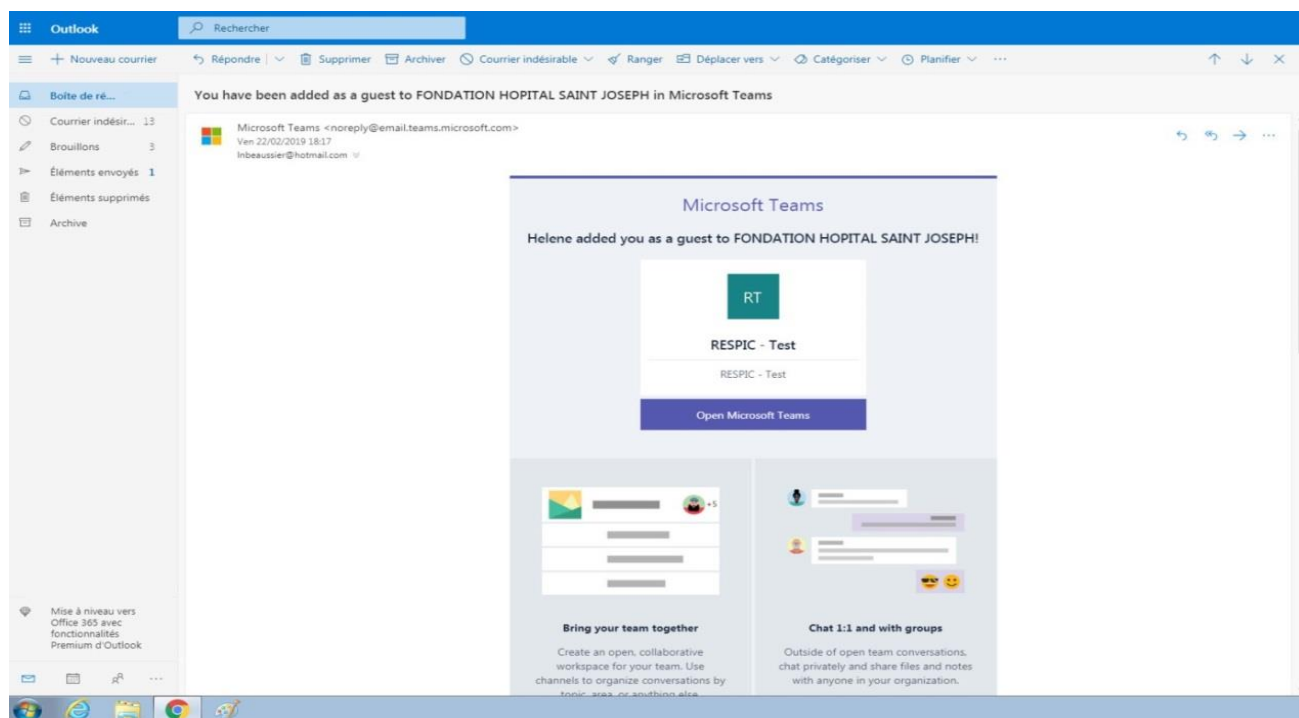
Outlook

Rechercher

Nouveau courrier

Répondre | Supprimer Archiver Courrier indésirable Ranger Déplacer vers Catégoriser Planifier ···

Boîte de ré...

Courrier indésir... 13

Brouillons 3

Éléments envoyés 1

Éléments supprimés

Archive

You have been added as a guest to FONDATION HOPITAL SAINT JOSEPH in Microsoft Teams

Microsoft Teams <noreply@email.teams.microsoft.com>
Ven 22/02/2019 18:17
lnbeaussier@hotmail.com

Microsoft Teams

Helene added you as a guest to FONDATION HOPITAL SAINT JOSEPH!

RT

RESPIC - Test

RESPIC - Test

Open Microsoft Teams

+5

Bring your team together

Create an open, collaborative workspace for your team. Use channels to organize conversations by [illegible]

Chat 1:1 and with groups

Outside of open team conversations, chat privately and share files and notes with anyone in your organization.

Mise à niveau vers Office 365 avec fonctionnalités Premium d'Outlook